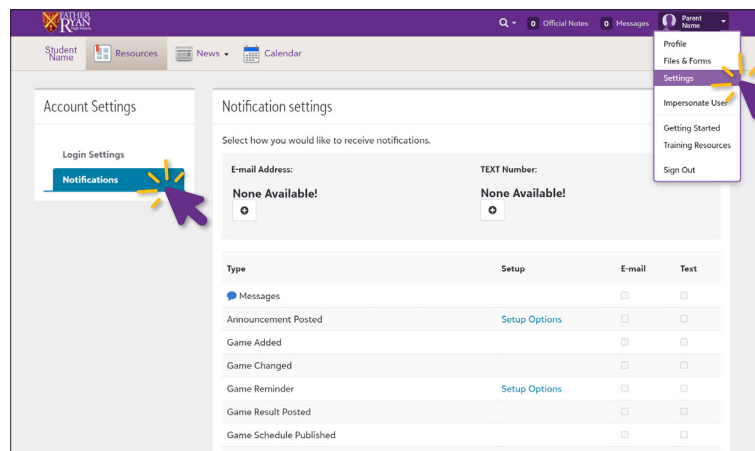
FATHER RYAN High School

0 Official Notes 0 Messages Parent Name

Student Name Resources News Calendar

Profile
Files & Forms
Settings
Impersonate User
Getting Started
Training Resources
Sign Out

Account Settings

Login Settings
Notifications

Notification settings

Select how you would like to receive notifications.

E-mail Address:
None Available!

TEXT Number:
None Available!

| Type | Setup | E-mail | Text |
|---|---|---|---|
| Messages | | | |
| Announcement Posted | Setup Options | | |
| Game Added | | | |
| Game Changed | | | |
| Game Reminder | Setup Options | | |
| Game Result Posted | | | |
| Game Schedule Published | | | |